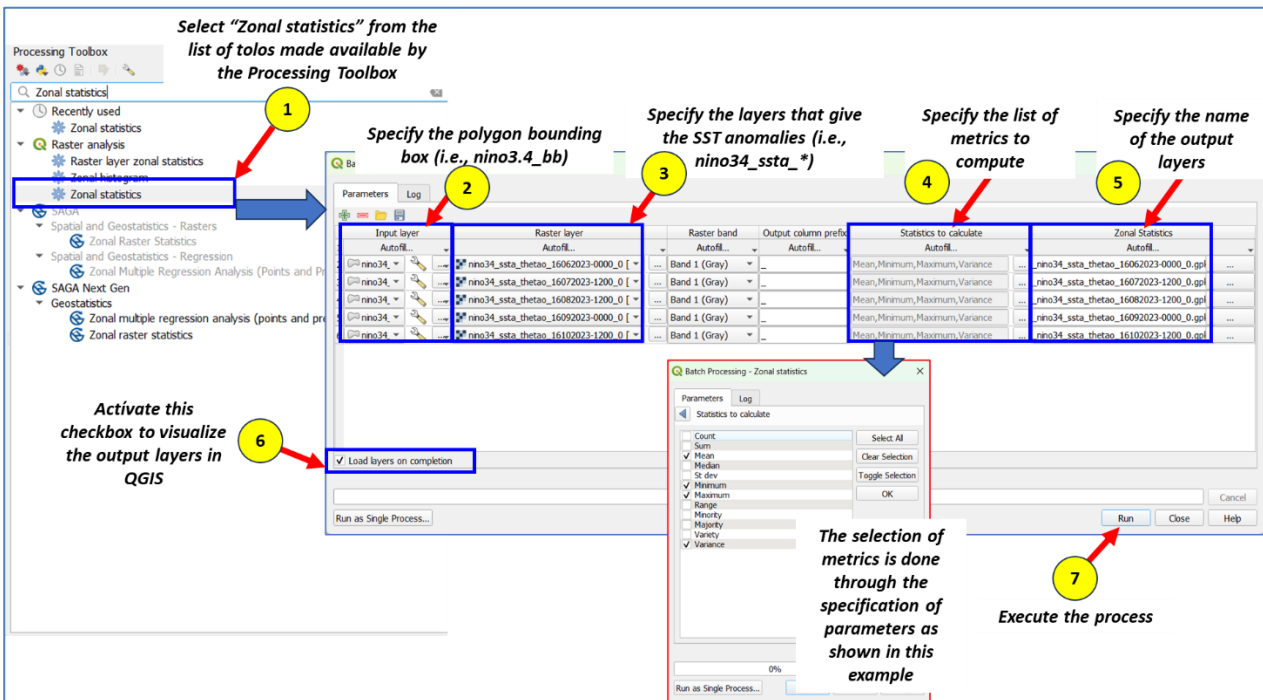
Select "Zonal statistics" from the list of tolos made available by the Processing Toolbox

1

Processing Toolbox

Zonal statistics

Recently used
Zonal statistics
Raster analysis
Raster layer zonal statistics
Zonal histogram
Zonal statistics
SAGA
Spatial and Geostatistics - Rasters
Zonal Raster Statistics
Spatial and Geostatistics - Regression
Zonal Multiple Regression Analysis (Points and Pr
SAGA Next Gen
Geostatistics
Zonal multiple regression analysis (points and pre
Zonal raster statistics

Specify the polygon bounding box (i.e., nino3.4_bb)

2

Specify the layers that give the SST anomalies (i.e., nino34_ssta_*)

3

Specify the list of metrics to compute

4

Specify the name of the output layers

5

Parameters Log

| Input layer | Raster layer | Raster band | Output column prefix | Statistics to calculate | Zonal Statistics |
|---|---|---|---|---|---|
| Autofill... | Autofill... | Autofill... | Autofill... | Autofill... | Autofill... |
| nino34_ | nino34_ssta_thetao_16062023-0000_0 [ | Band 1 (Gray) | _ | Mean,Minimum,Maximum,Variance | _nino34_ssta_thetao_16062023-0000_0.gpl |
| nino34_ | nino34_ssta_thetao_16072023-1200_0 [ | Band 1 (Gray) | _ | Mean,Minimum,Maximum,Variance | _nino34_ssta_thetao_16072023-1200_0.gpl |
| nino34_ | nino34_ssta_thetao_16082023-1200_0 [ | Band 1 (Gray) | _ | Mean,Minimum,Maximum,Variance | _nino34_ssta_thetao_16082023-1200_0.gpl |
| nino34_ | nino34_ssta_thetao_16092023-0000_0 [ | Band 1 (Gray) | _ | Mean,Minimum,Maximum,Variance | _nino34_ssta_thetao_16092023-0000_0.gpl |
| nino34_ | nino34_ssta_thetao_16102023-1200_0 [ | Band 1 (Gray) | _ | Mean,Minimum,Maximum,Variance | _nino34_ssta_thetao_16102023-1200_0.gpl |

Activate this checkbox to visualize the output layers in QGIS

6

Load layers on completion

Run as Single Process...

Batch Processing - Zonal statistics

Parameters Log

Statistics to calculate

Count
Sum
Mean
Median
St dev
Minimum
Maximum
Range
Minority
Majority
Variety
Variance

Select All
Clear Selection
Toggle Selection
OK

0%

Run as Single Process...

The selection of metrics is done through the specification of parameters as shown in this example

Cancel

Run Close Help

7

Execute the process